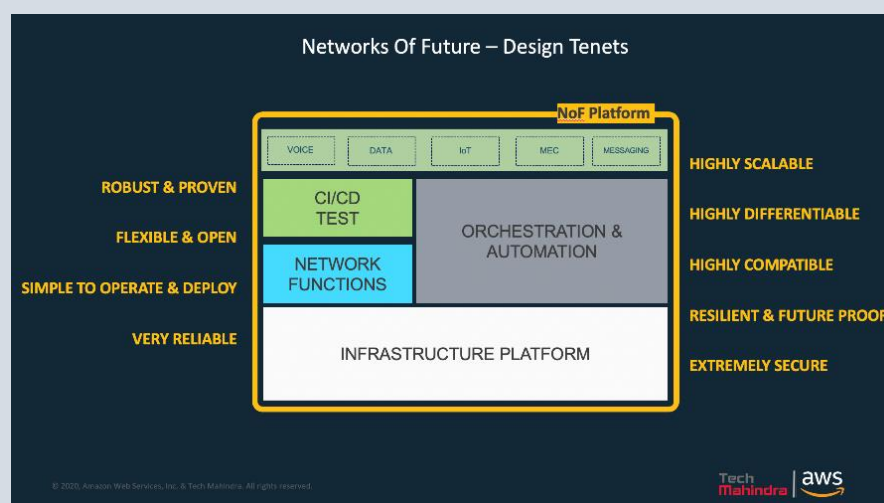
Networks Of Future – Design Tenets

NoF Platform

VOICE DATA IoT MEC MESSAGING

CI/CD TEST

ORCHESTRATION & AUTOMATION

NETWORK FUNCTIONS

INFRASTRUCTURE PLATFORM

ROBUST & PROVEN

FLEXIBLE & OPEN

SIMPLE TO OPERATE & DEPLOY

VERY RELIABLE

HIGHLY SCALABLE

HIGHLY DIFFERENTIABLE

HIGHLY COMPATIBLE

RESILIENT & FUTURE PROOF

EXTREMELY SECURE

© 2020, Amazon Web Services, Inc. & Tech Mahindra. All rights reserved.

Tech Mahindra | aws